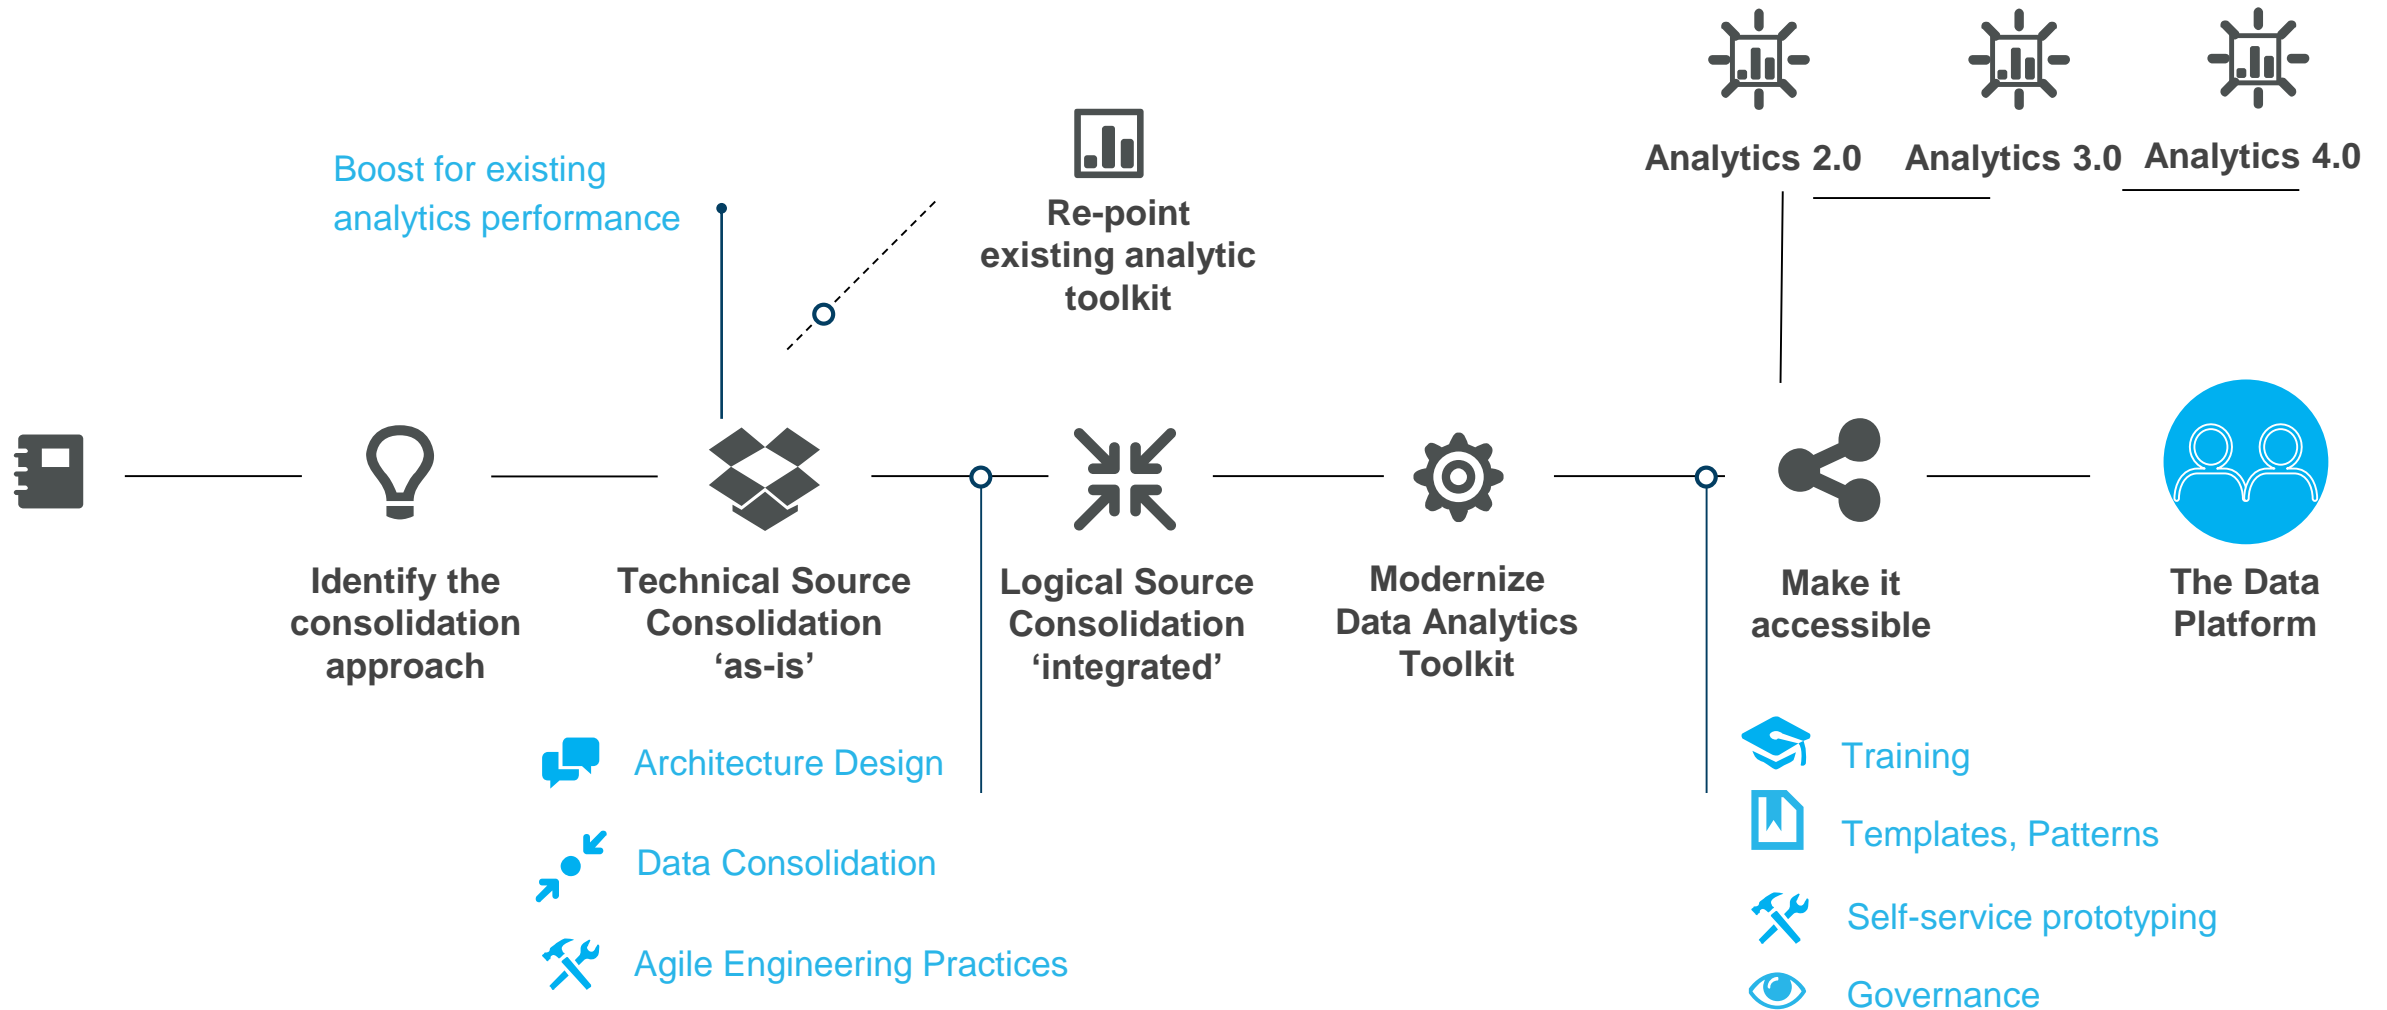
Analytics 2.0 Analytics 3.0 Analytics 4.0

Boost for existing analytics performance

Re-point existing analytic toolkit

Identify the consolidation approach

Technical Source Consolidation ‘as-is’

Logical Source Consolidation ‘integrated’

Modernize Data Analytics Toolkit

Make it accessible

The Data Platform

Architecture Design

Data Consolidation

Agile Engineering Practices

Training

Templates, Patterns

Self-service prototyping

Governance